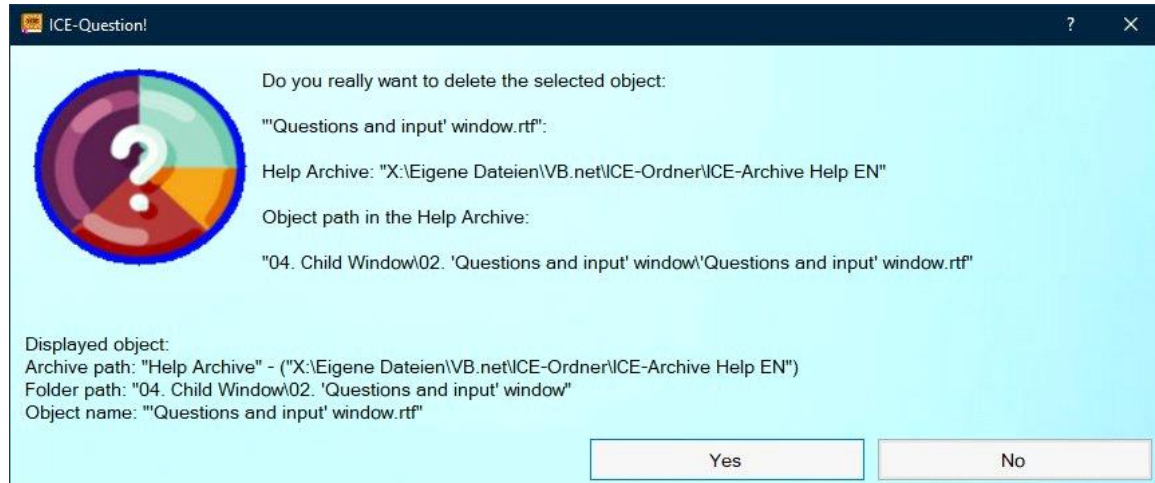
ICE-Question!

?

X

Do you really want to delete the selected object:

"'Questions and input' window.rtf":

Help Archive: "X:\Eigene Dateien\VB.net\ICE-Ordner\ICE-Archive Help EN"

Object path in the Help Archive:

"04. Child Window\02. 'Questions and input' window\'Questions and input' window.rtf"

Displayed object:
Archive path: "Help Archive" - ("X:\Eigene Dateien\VB.net\ICE-Ordner\ICE-Archive Help EN")
Folder path: "04. Child Window\02. 'Questions and input' window"
Object name: "'Questions and input' window.rtf"

Yes

No